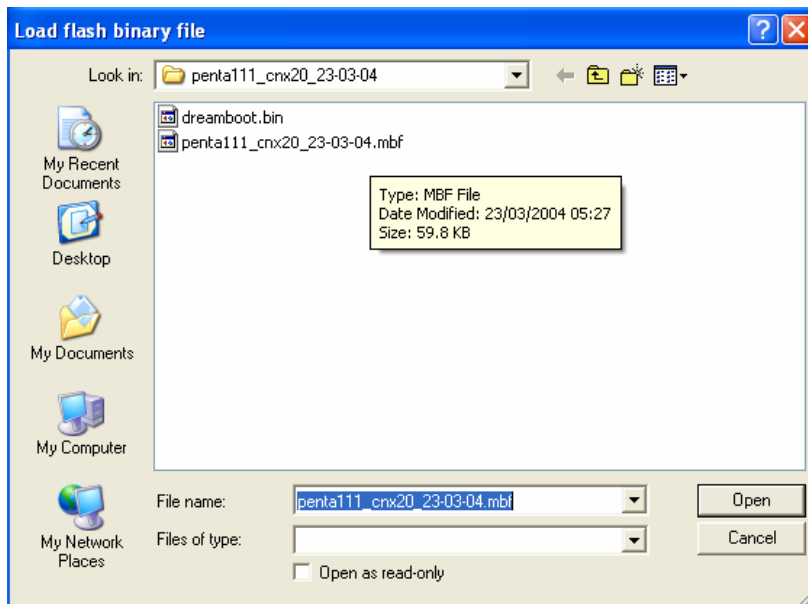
Load flash binary file

Look in: penta111_cnx20_23-03-04

My Recent Documents

Desktop

My Documents

My Computer

My Network Places

dreamboot.bin
penta111_cnx20_23-03-04.mbf

Type: MBF File
Date Modified: 23/03/2004 05:27
Size: 59.8 KB

File name: penta111_cnx20_23-03-04.mbf

Files of type:

Open as read-only

Open

Cancel